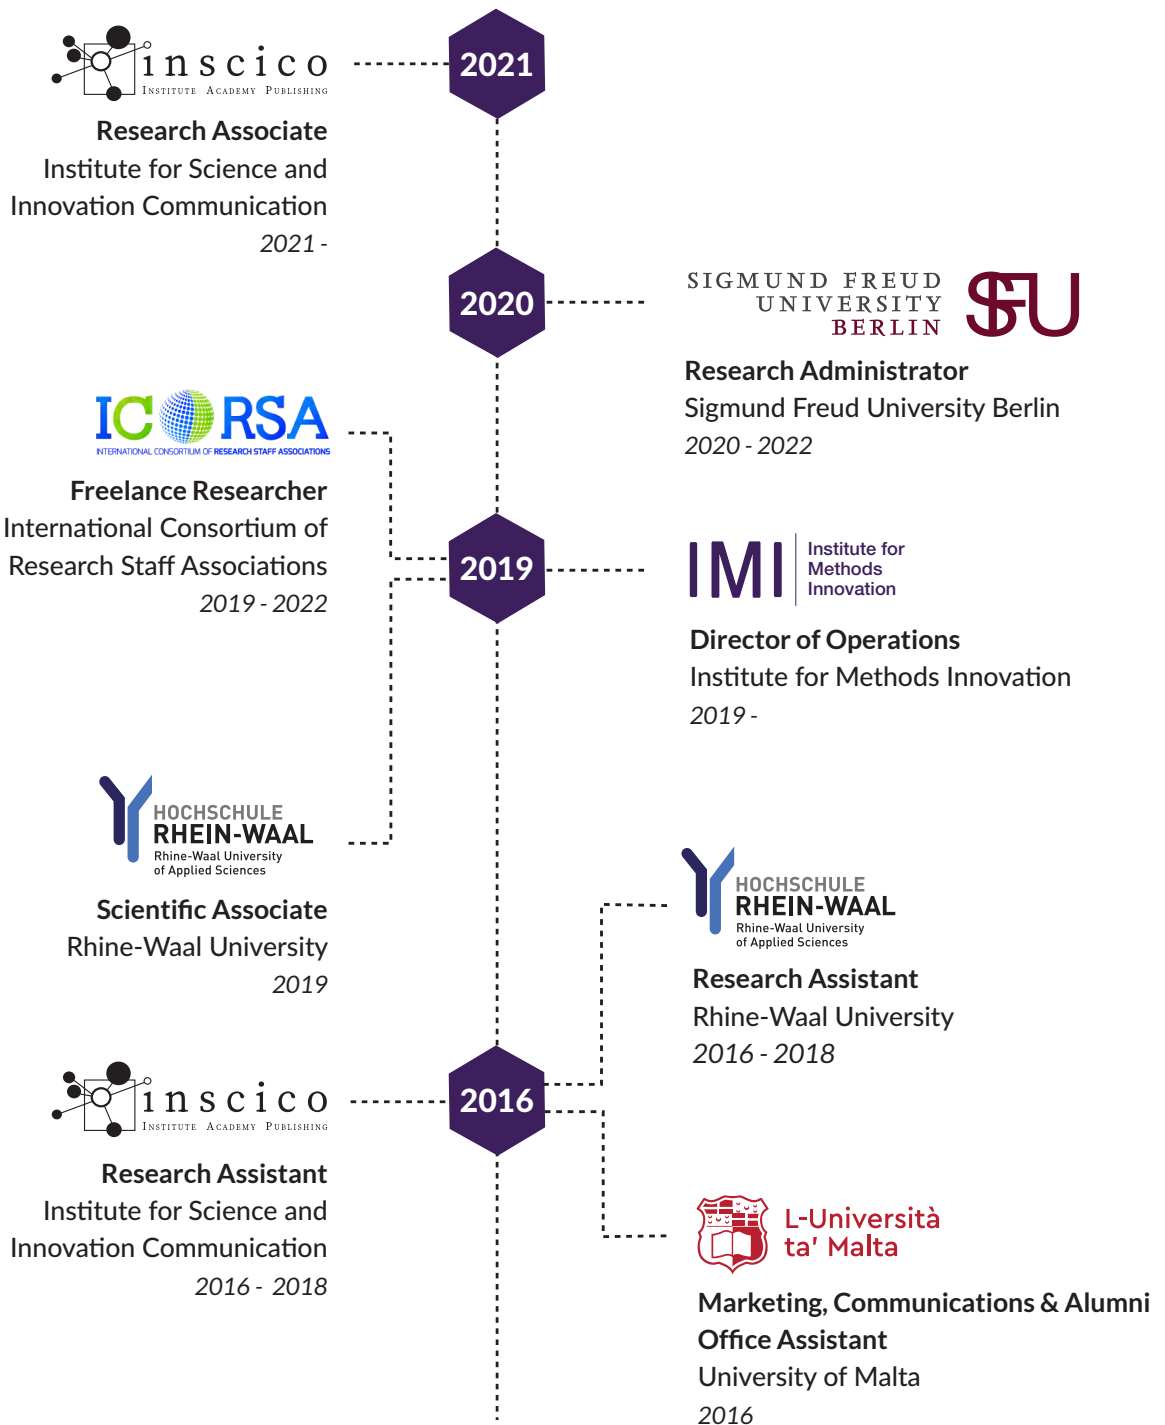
inscico
Institute Academy Publishing

2021

Research Associate
Institute for Science and Innovation Communication
2021 -

2020

SIGMUND FREUD UNIVERSITY BERLIN
SFU

Research Administrator
Sigmund Freud University Berlin
2020 - 2022

ICoRSA
INTERNATIONAL CONSORTIUM OF RESEARCH STAFF ASSOCIATIONS

Freelance Researcher
International Consortium of Research Staff Associations
2019 - 2022

2019

IMI Institute for Methods Innovation

Director of Operations
Institute for Methods Innovation
2019 -

HOCHSCHULE RHEIN-WAAL
Rhine-Waal University of Applied Sciences

Scientific Associate
Rhine-Waal University
2019

HOCHSCHULE RHEIN-WAAL
Rhine-Waal University of Applied Sciences

Research Assistant
Rhine-Waal University
2016 - 2018

inscico
Institute Academy Publishing

2016

Research Assistant
Institute for Science and Innovation Communication
2016 - 2018

L-Università ta' Malta

Marketing, Communications & Alumni Office Assistant
University of Malta
2016